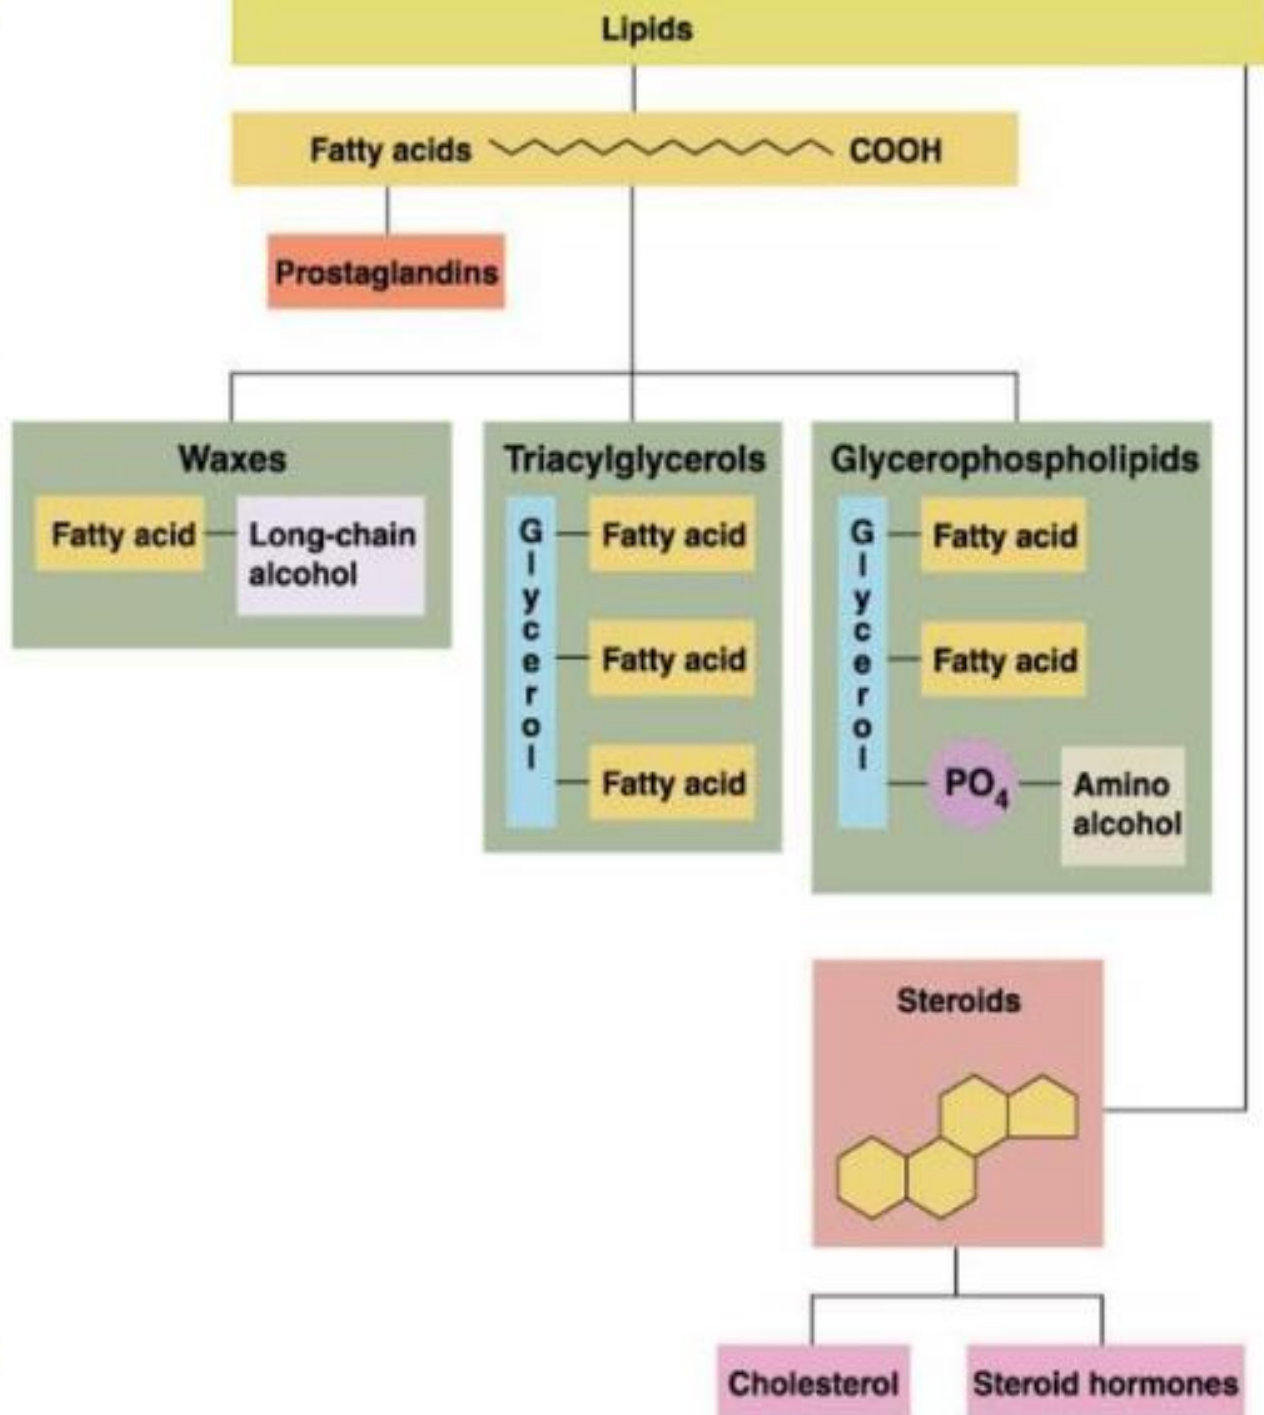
Lipids

Fatty acids COOH

Prostaglandins

Waxes

Fatty acid Long-chain alcohol

Triacylglycerols

Glycerol

Fatty acid

Fatty acid

Fatty acid

Glycerophospholipids

Glycerol

Fatty acid

Fatty acid

$PO_4$ Amino alcohol

Steroids

Cholesterol

Steroid hormones